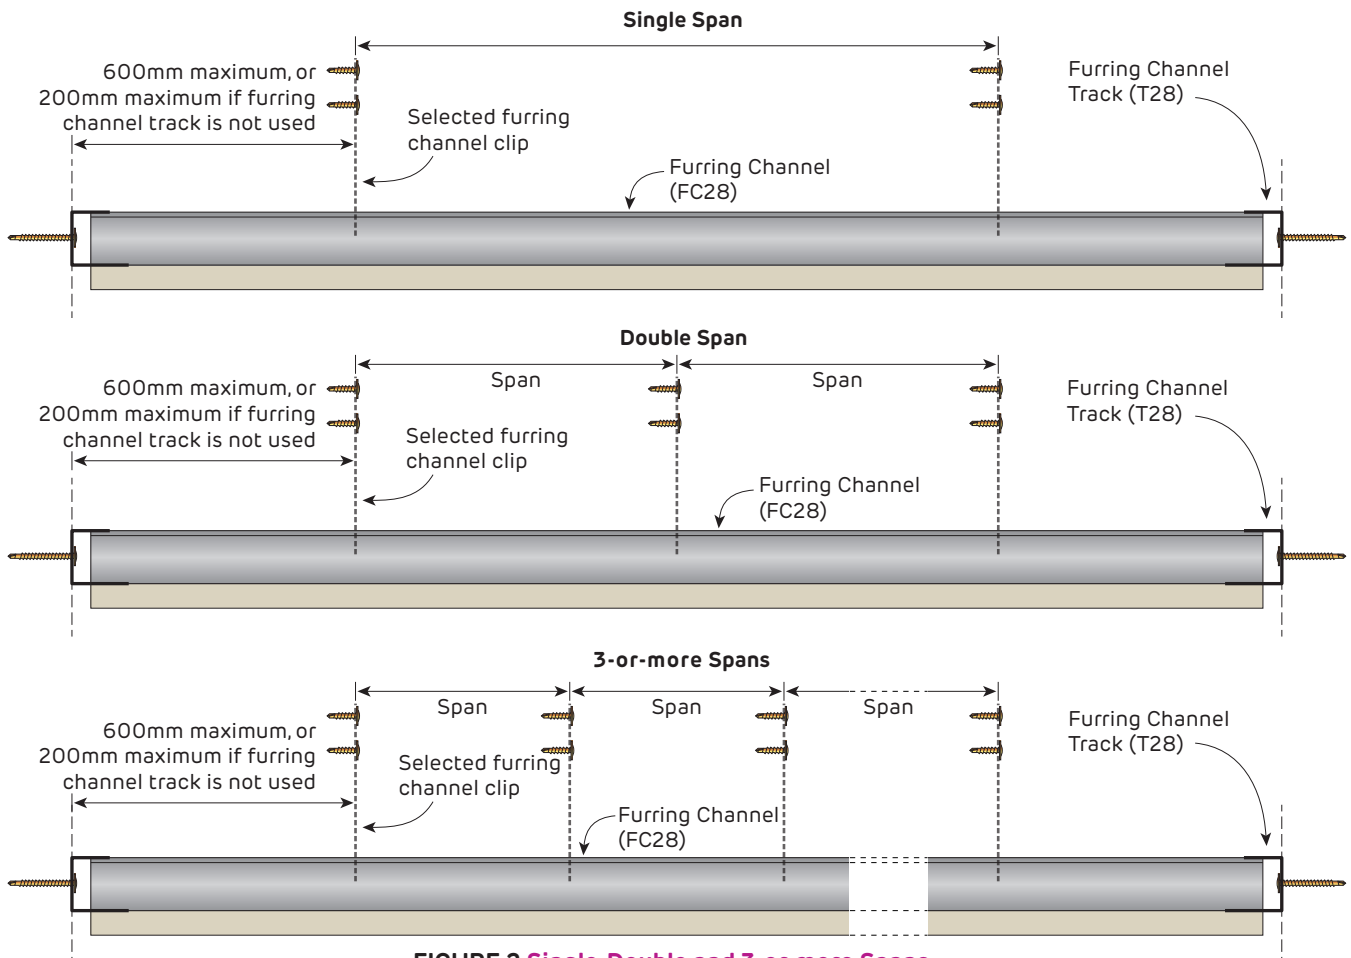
Single Span

600mm maximum, or 200mm maximum if furring channel track is not used

Selected furring channel clip

Furring Channel (FC28)

Furring Channel Track (T28)

Double Span

Span

Span

600mm maximum, or 200mm maximum if furring channel track is not used

Selected furring channel clip

Furring Channel (FC28)

Furring Channel Track (T28)

3-or-more Spans

Span

Span

Span

600mm maximum, or 200mm maximum if furring channel track is not used

Selected furring channel clip

Furring Channel (FC28)

Furring Channel Track (T28)

FIGURE 2 Single, Double and 3-or-more Spans